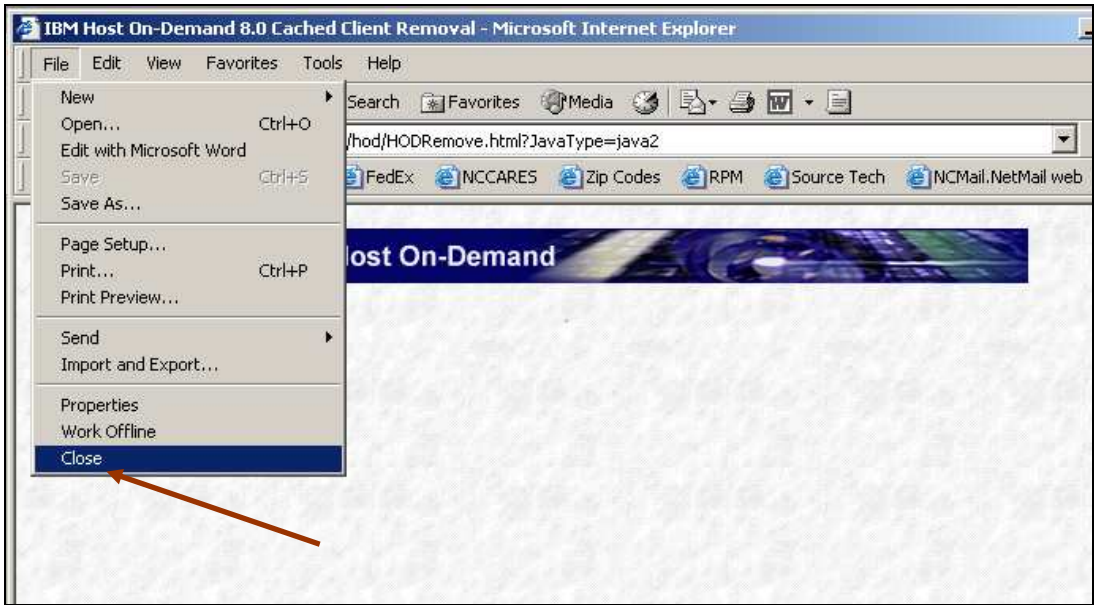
IBM Host On-Demand 8.0 Cached Client Removal - Microsoft Internet Explorer

File Edit View Favorites Tools Help

New
Open... Ctrl+O
Edit with Microsoft Word
Save Ctrl+S
Save As...
Page Setup...
Print... Ctrl+P
Print Preview...
Send
Import and Export...
Properties
Work Offline
Close

Search Favorites Media

/hod/HODRemove.html?JavaType=java2

FedEx NCCARES Zip Codes RPM Source Tech NCMail.NetMail web

Host On-Demand